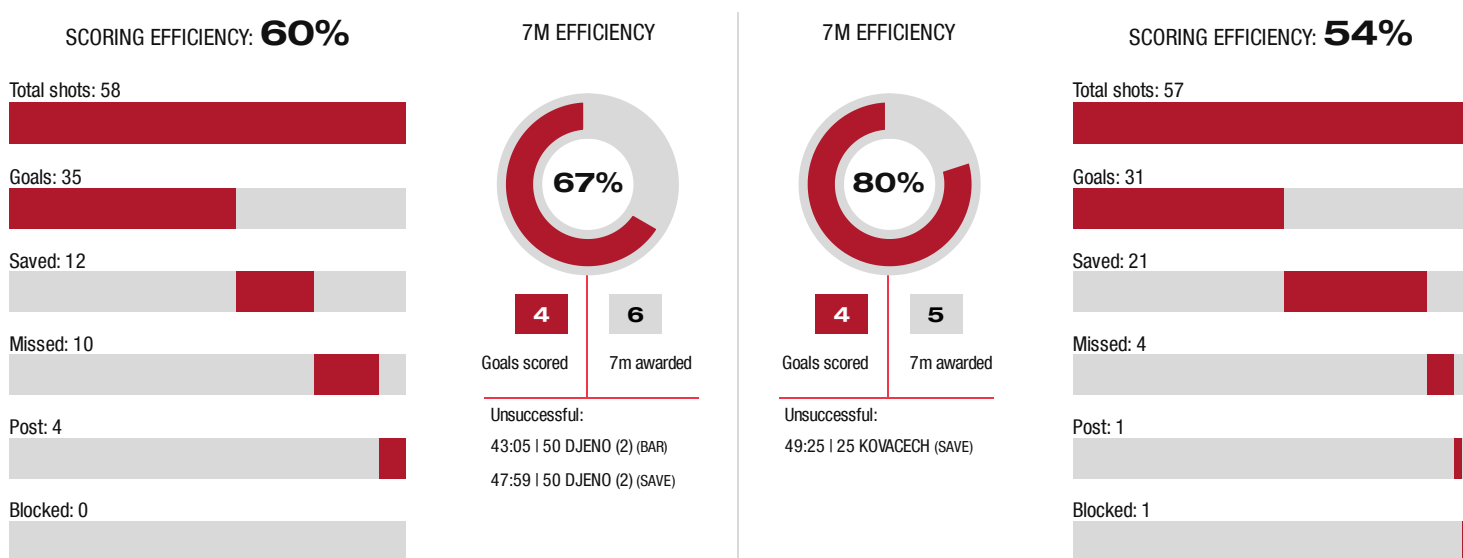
SCORING EFFICIENCY: 60%

Total shots: 58

Goals: 35

Saved: 12

Missed: 10

Post: 4

Blocked: 0

7M EFFICIENCY

67%

4 Goals scored

6 7m awarded

Unsuccessful:

43:05 | 50 DJENO (2) (BAR)

47:59 | 50 DJENO (2) (SAVE)

7M EFFICIENCY

80%

4 Goals scored

5 7m awarded

Unsuccessful:

49:25 | 25 KOVACECH (SAVE)

SCORING EFFICIENCY: 54%

Total shots: 57

Goals: 31

Saved: 21

Missed: 4

Post: 1

Blocked: 1